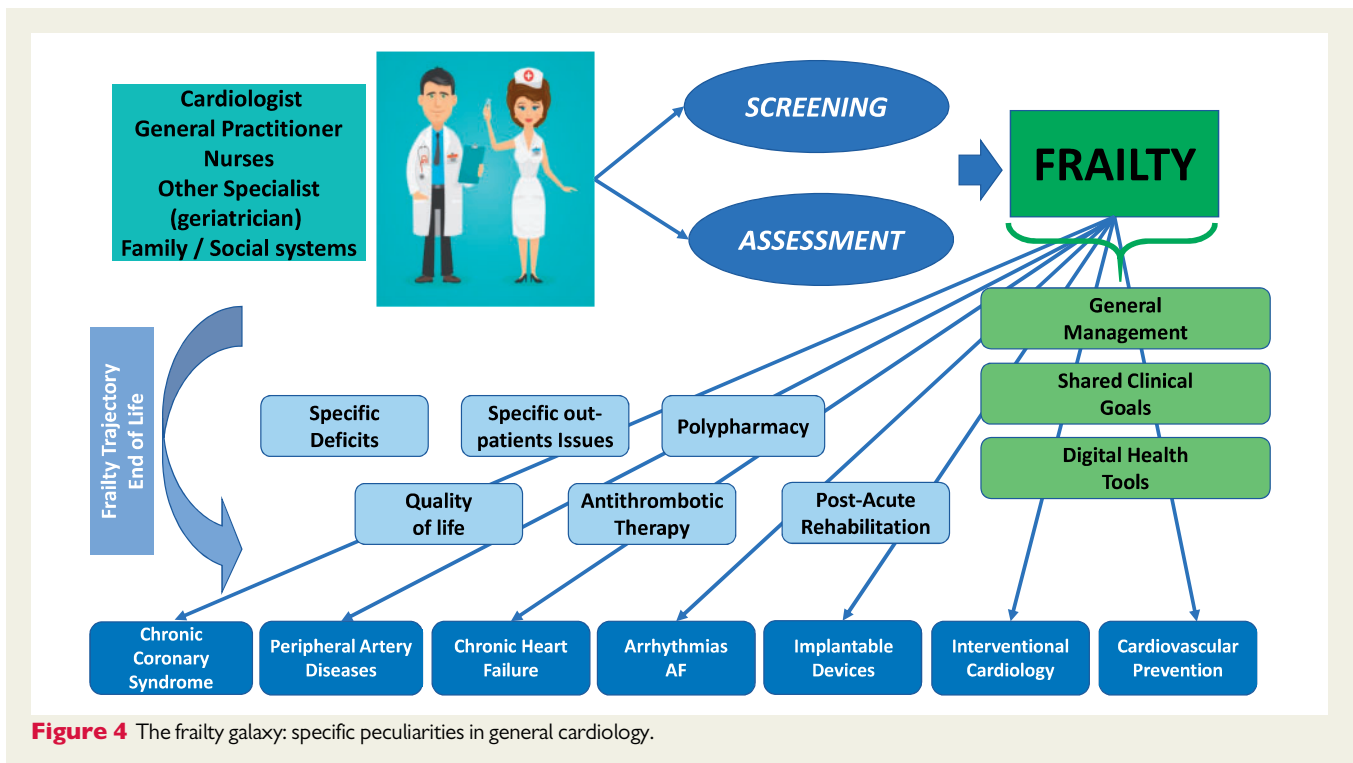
Cardiologist
General Practitioner
Nurses
Other Specialist
(geriatrician)
Family / Social systems

SCREENING

ASSESSMENT

FRAILTY

Frailty Trajectory
End of Life

General Management

Shared Clinical Goals

Digital Health Tools

Specific Deficits

Specific out-patients Issues

Polypharmacy

Quality of life

Antithrombotic Therapy

Post-Acute Rehabilitation

Chronic Coronary Syndrome

Peripheral Artery Diseases

Chronic Heart Failure

Arrhythmias AF

Implantable Devices

Interventional Cardiology

Cardiovascular Prevention

Figure 4 The frailty galaxy: specific peculiarities in general cardiology.